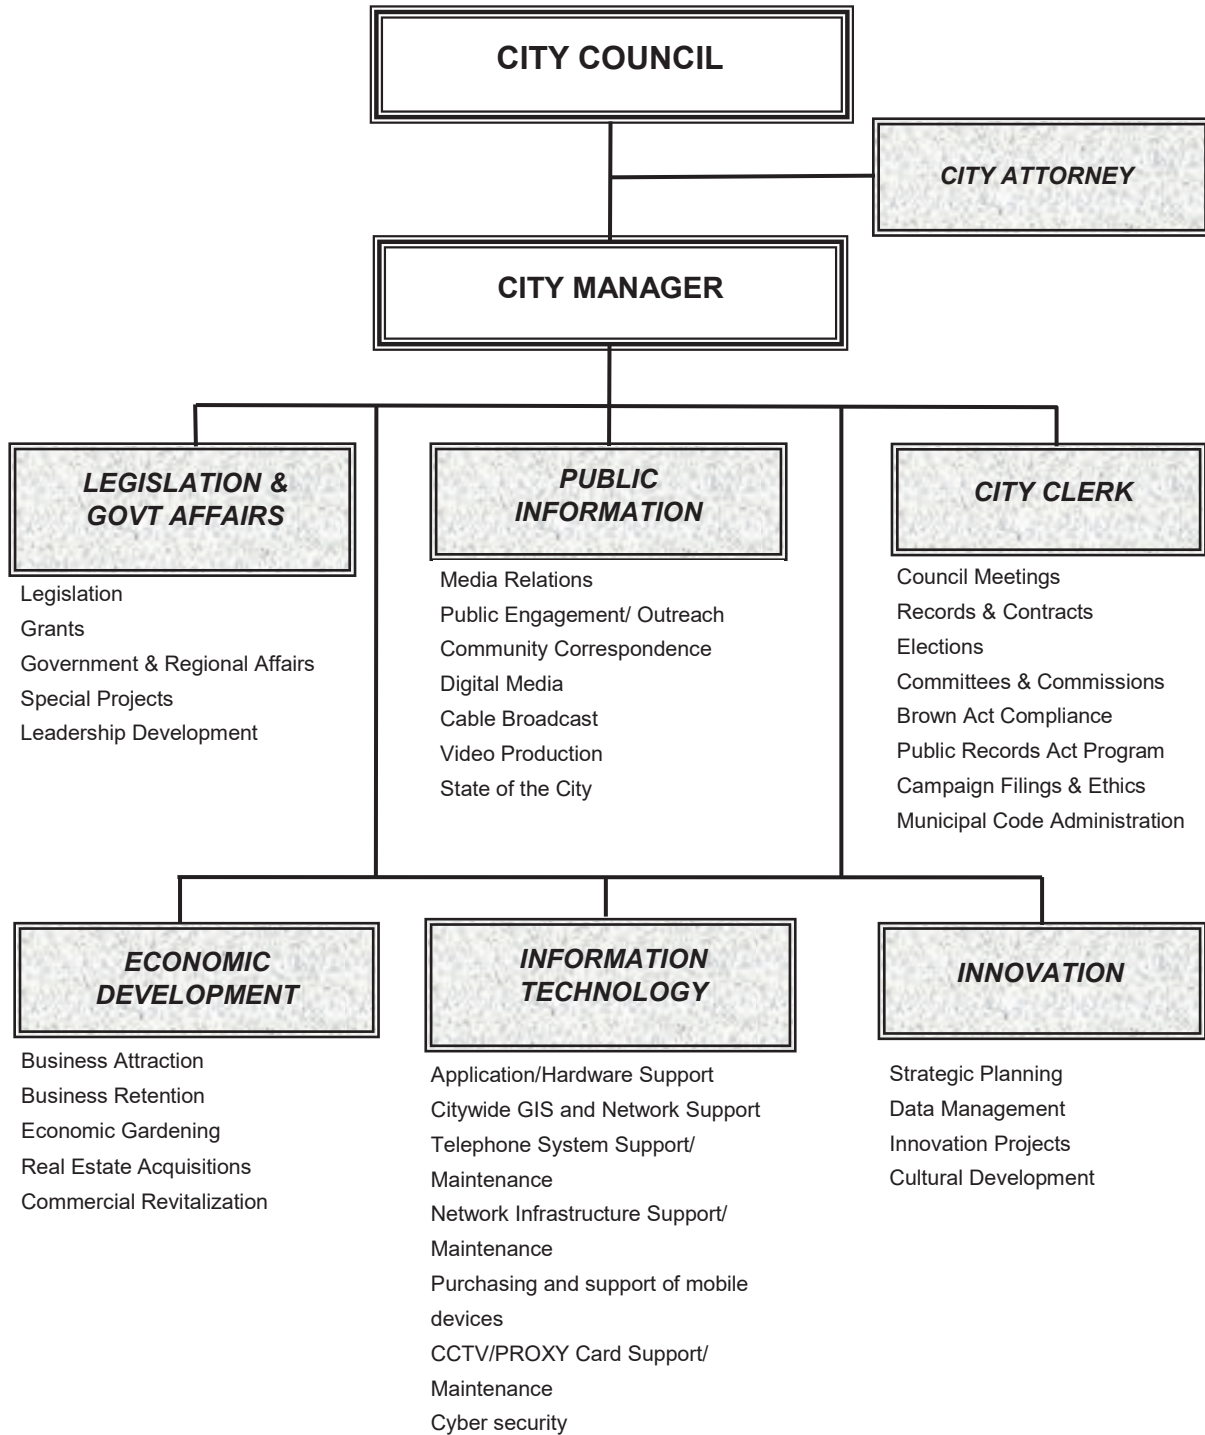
CITY COUNCIL

CITY ATTORNEY

CITY MANAGER

LEGISLATION & GOVT AFFAIRS

Legislation
Grants
Government & Regional Affairs
Special Projects
Leadership Development

PUBLIC INFORMATION

Media Relations
Public Engagement/ Outreach
Community Correspondence
Digital Media
Cable Broadcast
Video Production
State of the City

CITY CLERK

Council Meetings
Records & Contracts
Elections
Committees & Commissions
Brown Act Compliance
Public Records Act Program
Campaign Filings & Ethics
Municipal Code Administration

ECONOMIC DEVELOPMENT

Business Attraction
Business Retention
Economic Gardening
Real Estate Acquisitions
Commercial Revitalization

INFORMATION TECHNOLOGY

Application/Hardware Support
Citywide GIS and Network Support
Telephone System Support/ Maintenance
Network Infrastructure Support/ Maintenance
Purchasing and support of mobile devices
CCTV/PROXY Card Support/ Maintenance
Cyber security

INNOVATION

Strategic Planning
Data Management
Innovation Projects
Cultural Development